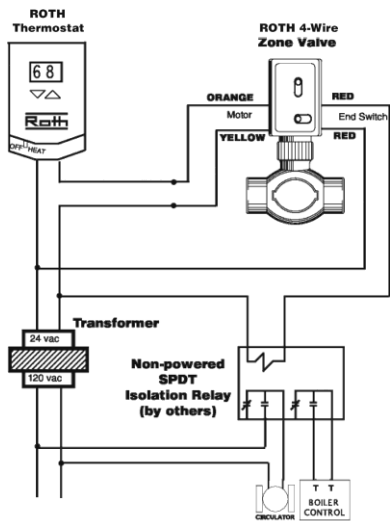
ROTH Thermostat

68

▽△

Roth

OFF HEAT

ROTH 4-Wire Zone Valve

ORANGE

RED

Motor

End Switch

YELLOW

RED

Transformer

24 vac

120 vac

Non-powered SPDT Isolation Relay (by others)

CIRCULATOR

T T

BOILER CONTROL